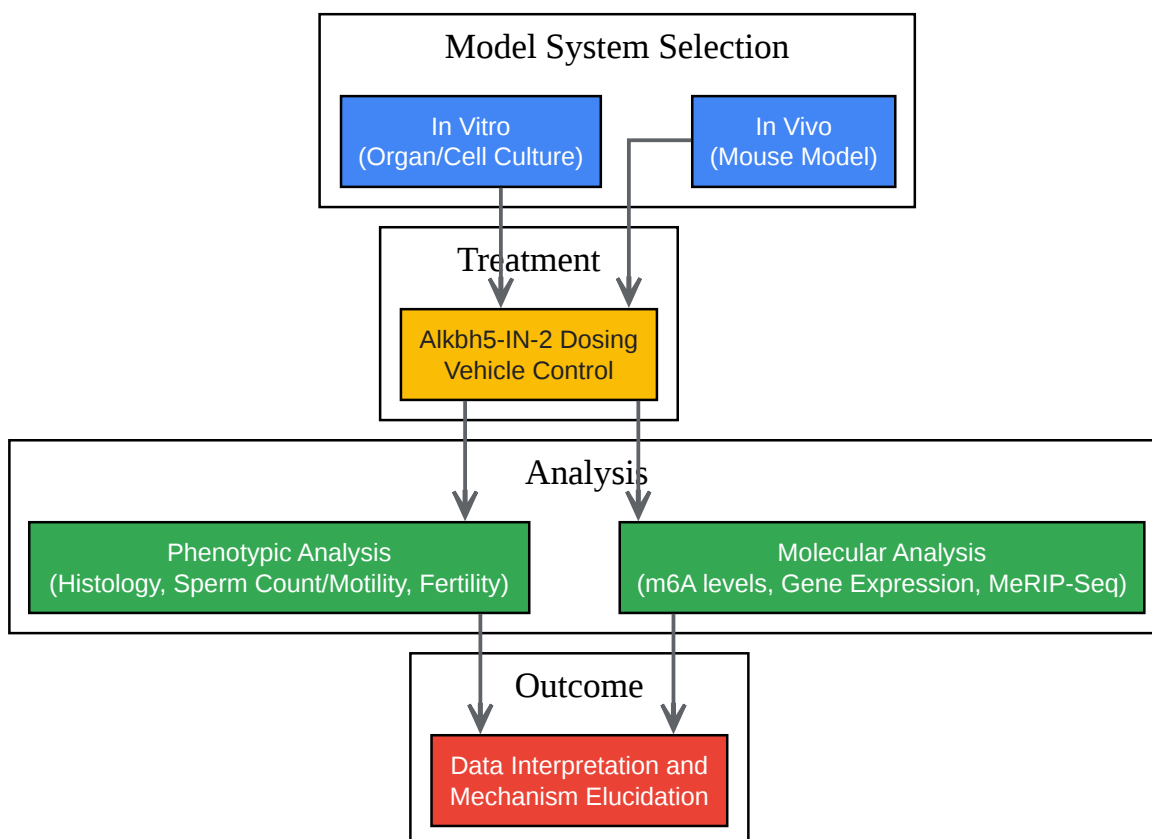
Model System Selection

In Vitro
(Organ/Cell Culture)

In Vivo
(Mouse Model)

Treatment

Alkbh5-IN-2 Dosing
Vehicle Control

Analysis

Phenotypic Analysis
(Histology, Sperm Count/Motility, Fertility)

Molecular Analysis
(m6A levels, Gene Expression, MeRIP-Seq)

Outcome

Data Interpretation and
Mechanism Elucidation